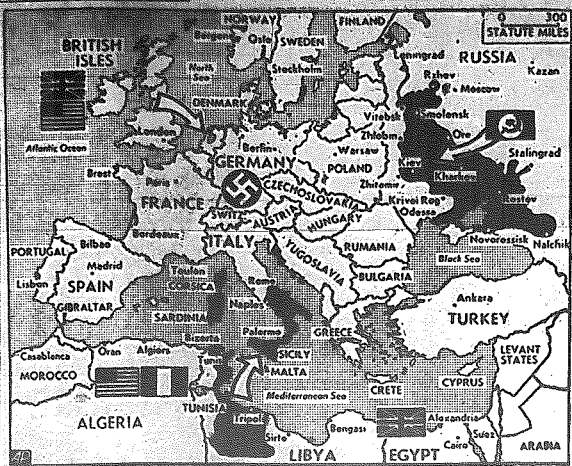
NORWAY
Bergen
Oslo
SWEDEN
FINLAND
0 300
STATUTE MILES
BRITISH ISLES
North Sea
Stockholm
Leningrad
RUSSIA
Rzhev
Moscow
Kazan
DENMARK
London
Vitebsk
Smolensk
Atlantic Ocean
Berlin
Zhlobin
Orel
GERMANY
Warsaw
POLAND
Brest
Paris
CZECHOSLOVAKIA
Zhitomir
Kiev
Kharkov
Stalingrad
FRANCE
SWITZ
AUSTRIA
HUNGARY
Krivoi Rog
Odessa
Rostov
Bordeaux
PORTUGAL
Bilbao
ITALY
YUGOSLAVIA
RUMANIA
Novorossisk
Nalchik
Madrid
Toulon
CORSICA
BULGARIA
Black Sea
Lisbon
SPAIN
Rome
GIBRALTAR
SARDINIA
Naples
Ankara
TURKEY
Palermo
GREECE
Casablanca
Oran
Algiers
Bizerta
Tunis
SICILY
LEVANT STATES
MOROCCO
MALTA
CRETE
CYPRUS
TUNISIA
Mediterranean Sea
ALGERIA
Tripoli
Sirte
Bengasi
Alexandria
Suez
Cairo
LIBYA
EGYPT
ARABIA
40